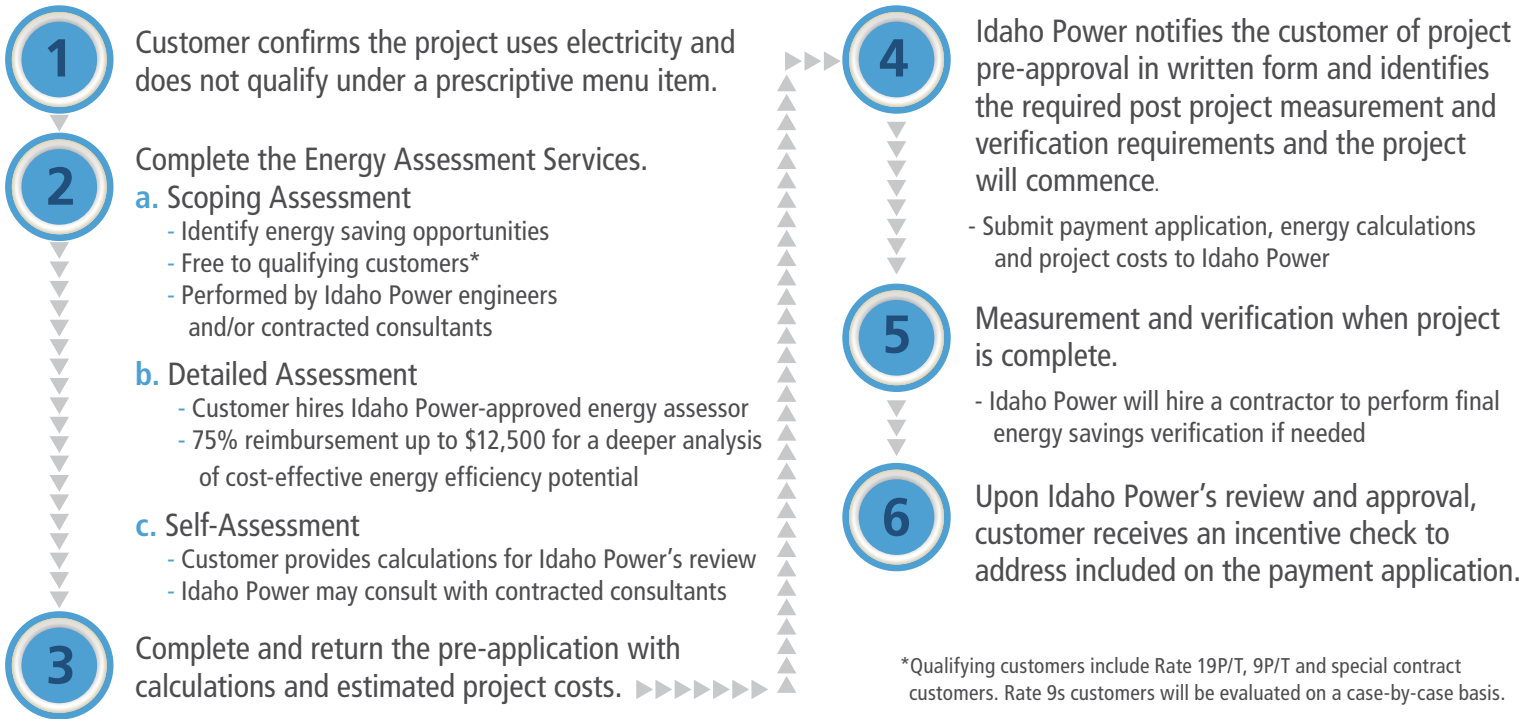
1

Customer confirms the project uses electricity and does not qualify under a prescriptive menu item.

2

Complete the Energy Assessment Services.

a. Scoping Assessment
- Identify energy saving opportunities
- Free to qualifying customers*
- Performed by Idaho Power engineers and/or contracted consultants

b. Detailed Assessment
- Customer hires Idaho Power-approved energy assessor
- 75% reimbursement up to $12,500 for a deeper analysis of cost-effective energy efficiency potential

c. Self-Assessment
- Customer provides calculations for Idaho Power's review
- Idaho Power may consult with contracted consultants

3

Complete and return the pre-application with calculations and estimated project costs.

4

Idaho Power notifies the customer of project pre-approval in written form and identifies the required post project measurement and verification requirements and the project will commence.

- Submit payment application, energy calculations and project costs to Idaho Power

5

Measurement and verification when project is complete.

- Idaho Power will hire a contractor to perform final energy savings verification if needed

6

Upon Idaho Power's review and approval, customer receives an incentive check to address included on the payment application.

*Qualifying customers include Rate 19P/T, 9P/T and special contract customers. Rate 9s customers will be evaluated on a case-by-case basis.